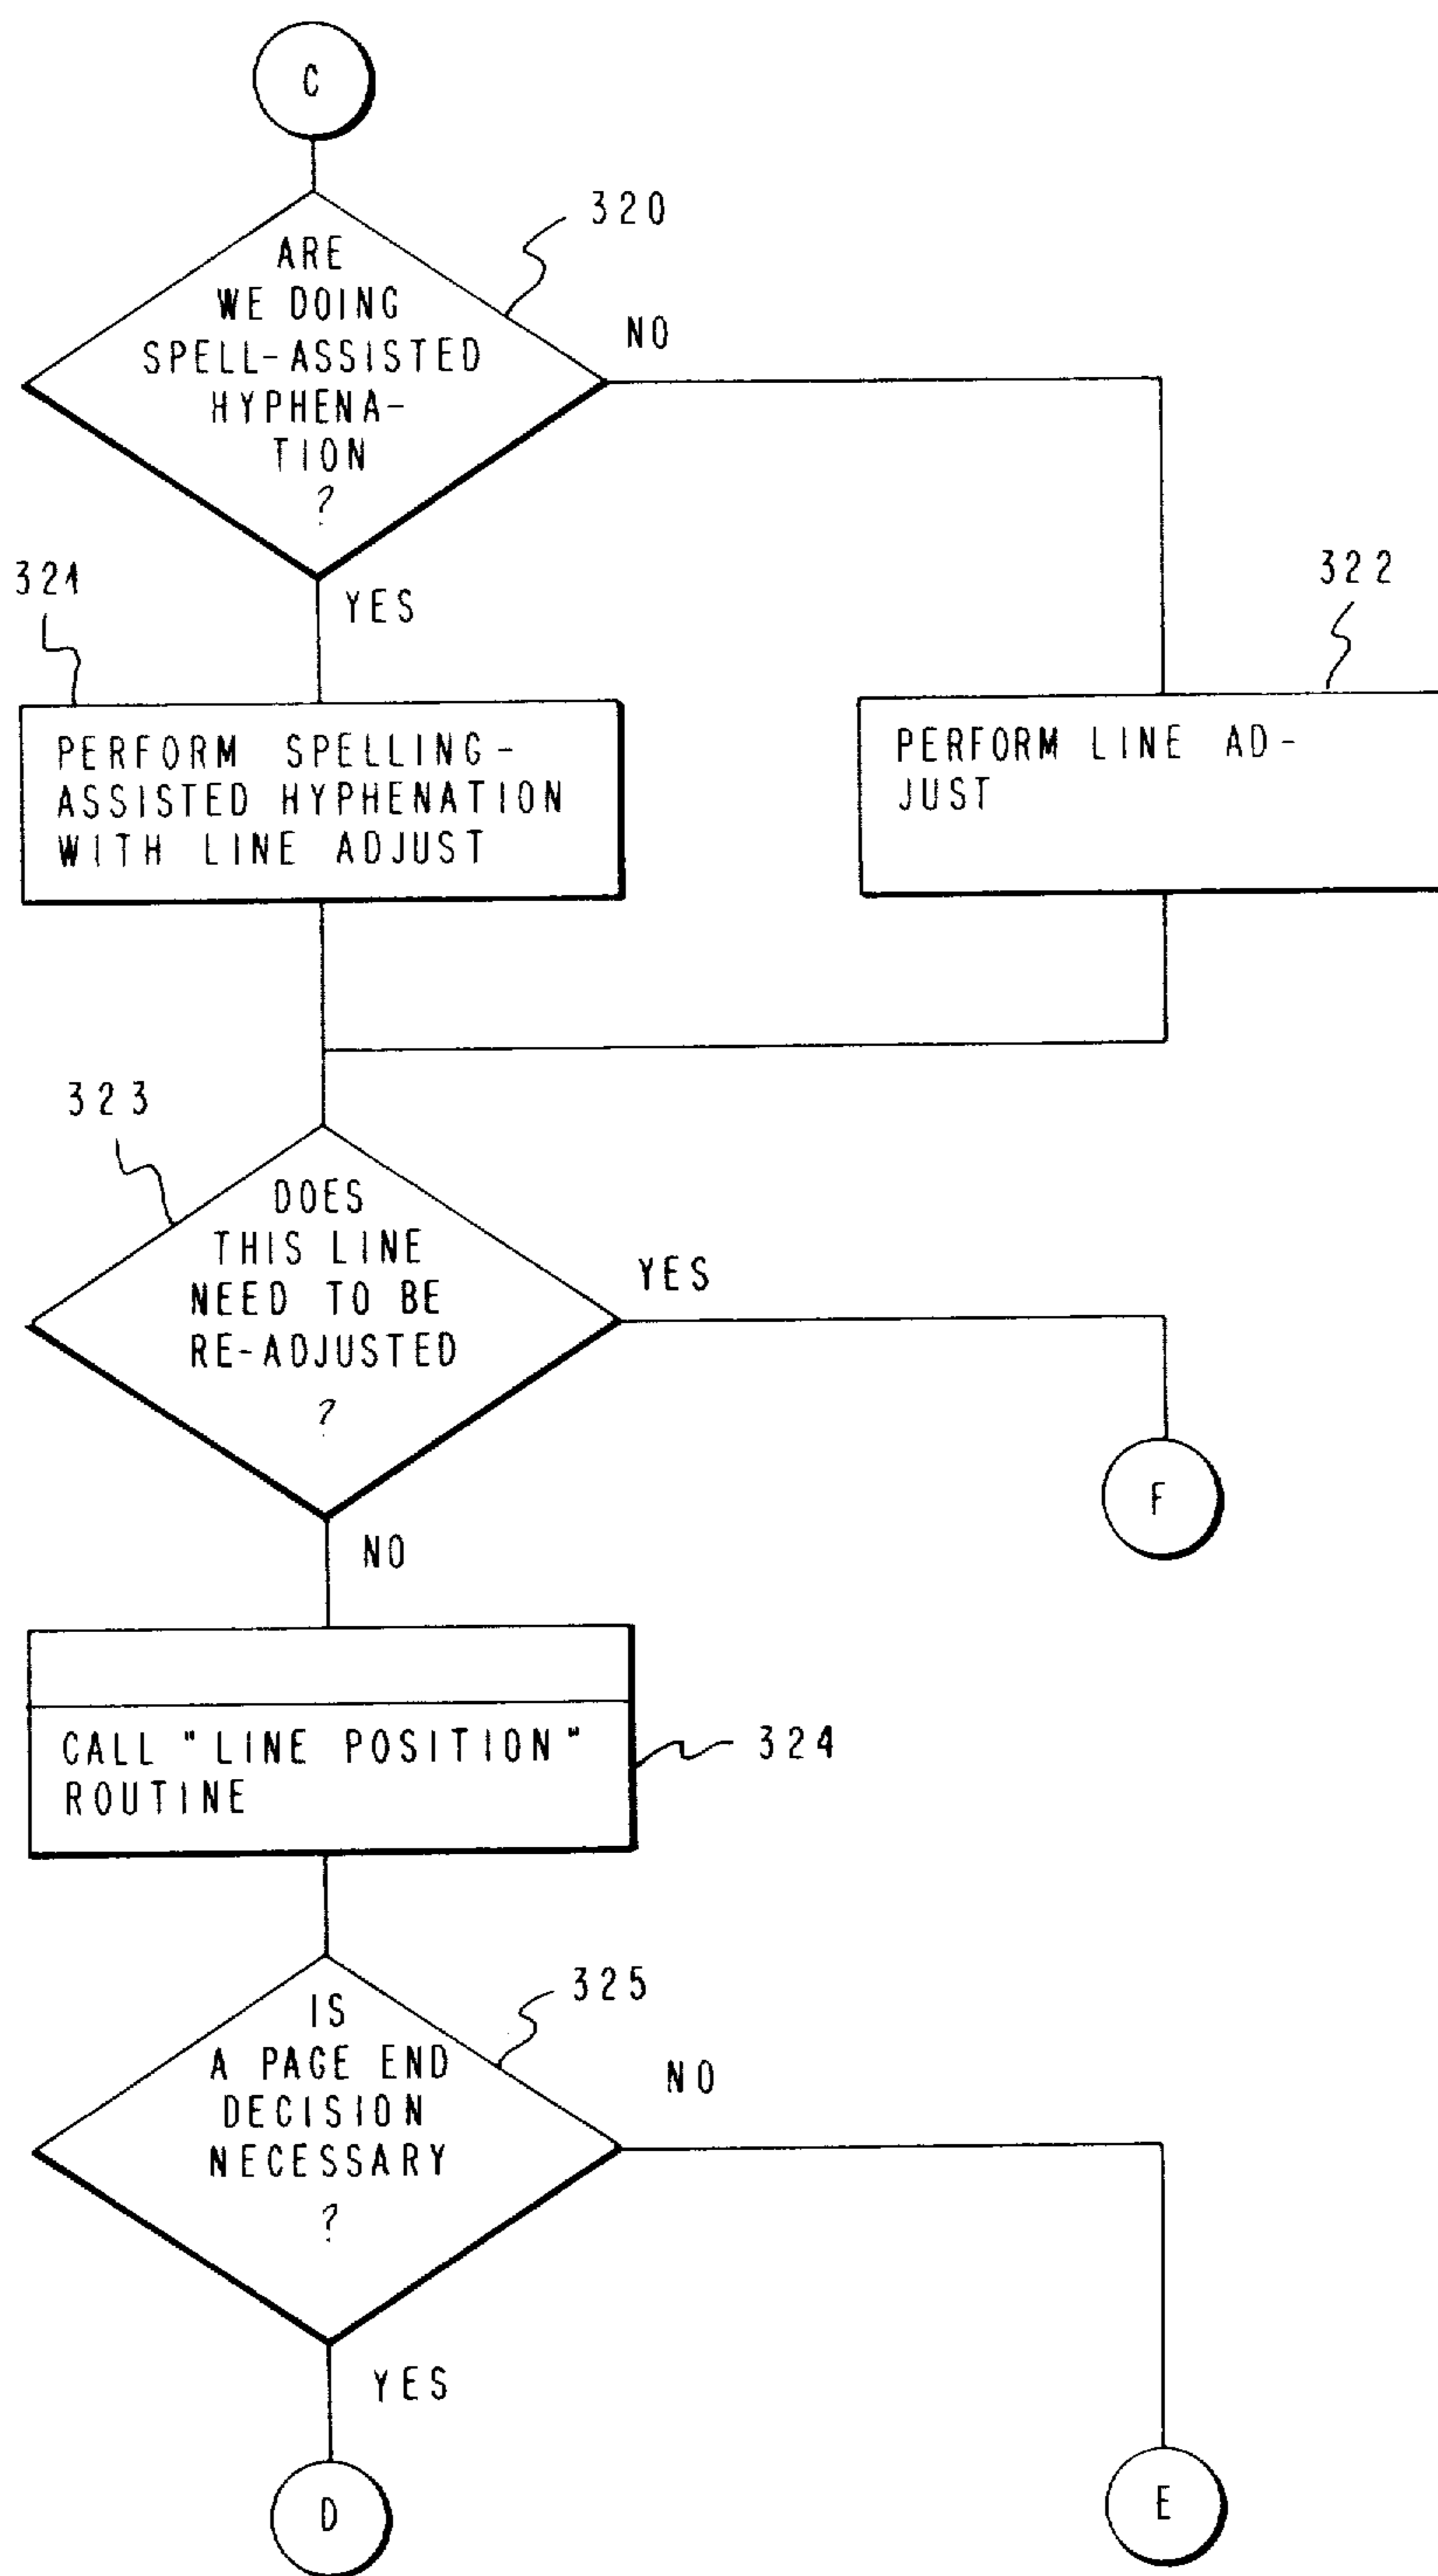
C

320

ARE WE DOING SPELL-ASSISTED HYPHENATION ?

NO

YES

321

322

PERFORM SPELLING-ASSISTED HYPHENATION WITH LINE ADJUST

PERFORM LINE ADJUST

323

DOES THIS LINE NEED TO BE RE-ADJUSTED ?

YES

F

NO

CALL "LINE POSITION" ROUTINE

324

325

IS A PAGE END DECISION NECESSARY ?

NO

YES

D

E